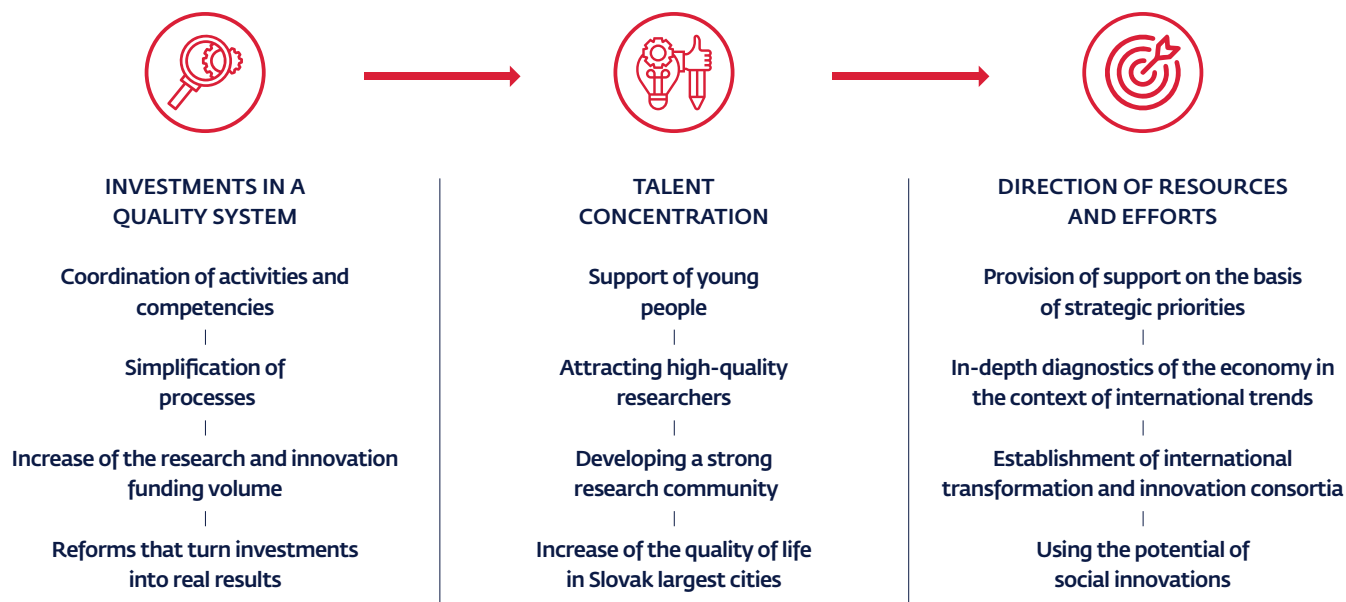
INVESTMENTS IN A QUALITY SYSTEM

Coordination of activities and competencies

Simplification of processes

Increase of the research and innovation funding volume

Reforms that turn investments into real results

TALENT CONCENTRATION

Support of young people

Attracting high-quality researchers

Developing a strong research community

Increase of the quality of life in Slovak largest cities

DIRECTION OF RESOURCES AND EFFORTS

Provision of support on the basis of strategic priorities

In-depth diagnostics of the economy in the context of international trends

Establishment of international transformation and innovation consortia

Using the potential of social innovations